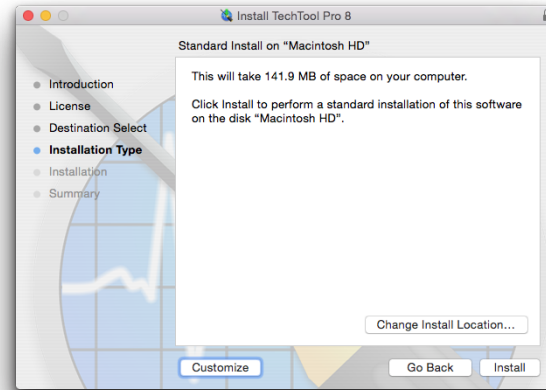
Install TechTool Pro 8

Standard Install on “Macintosh HD”

Introduction
License
Destination Select
Installation Type
Installation
Summary

This will take 141.9 MB of space on your computer.

Click Install to perform a standard installation of this software on the disk “Macintosh HD”.

Change Install Location...

Customize

Go Back

Install